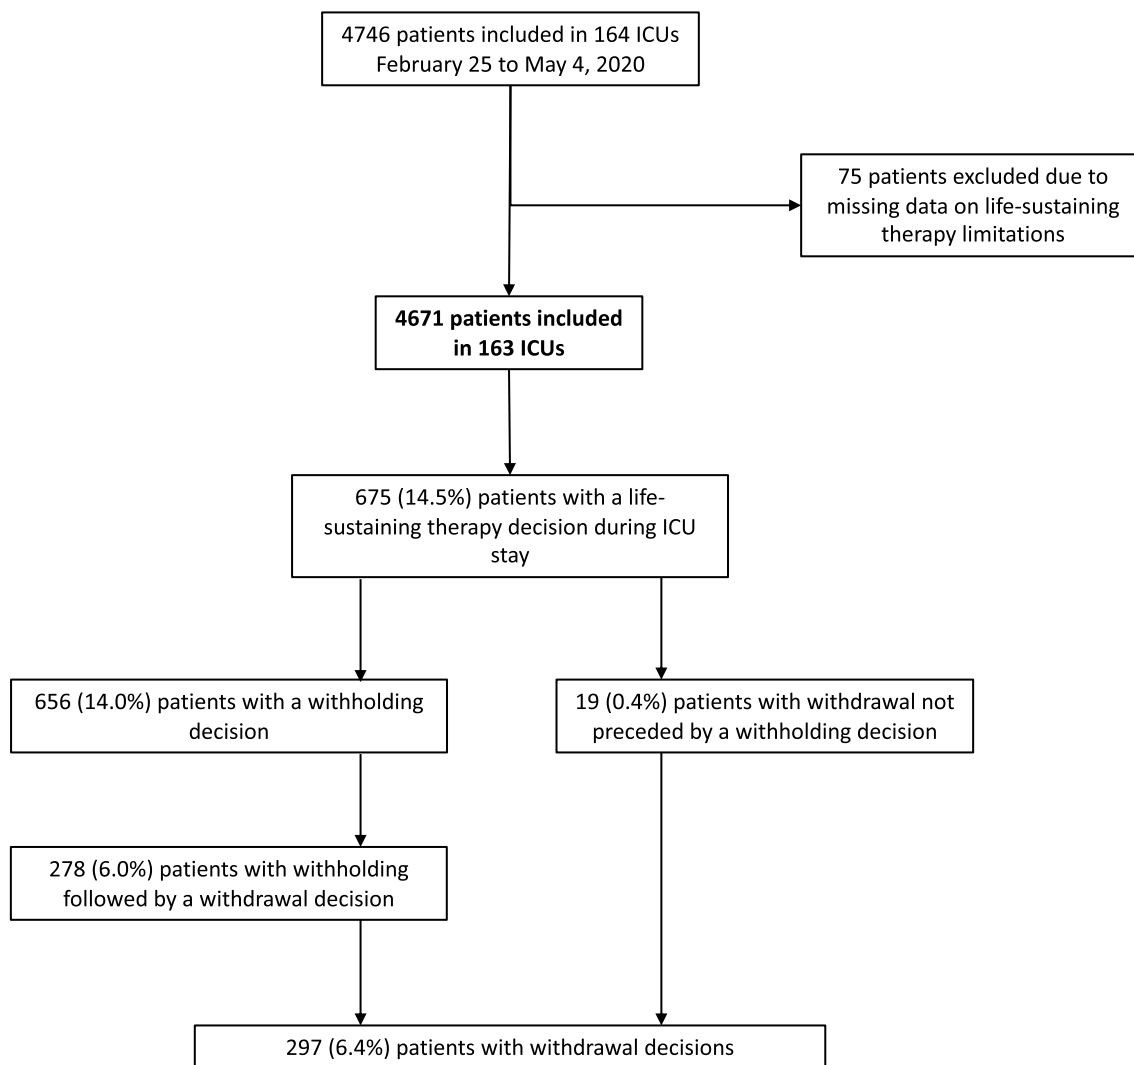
4746 patients included in 164 ICUs
February 25 to May 4, 2020

75 patients excluded due to missing data on life-sustaining therapy limitations

**4671 patients included in 163 ICUs**

675 (14.5%) patients with a life-sustaining therapy decision during ICU stay

656 (14.0%) patients with a withholding decision

19 (0.4%) patients with withdrawal not preceded by a withholding decision

278 (6.0%) patients with withholding followed by a withdrawal decision

297 (6.4%) patients with withdrawal decisions